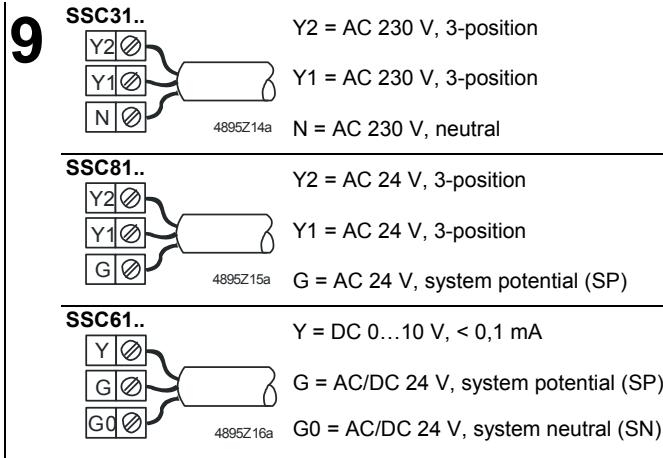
9

SSC31..

Y2
Y1
N
4895Z14a

Y2 = AC 230 V, 3-position

Y1 = AC 230 V, 3-position

N = AC 230 V, neutral

SSC81..

Y2
Y1
G
4895Z15a

Y2 = AC 24 V, 3-position

Y1 = AC 24 V, 3-position

G = AC 24 V, system potential (SP)

SSC61..

Y
G
G0
4895Z16a

Y = DC 0…10 V, < 0,1 mA

G = AC/DC 24 V, system potential (SP)

G0 = AC/DC 24 V, system neutral (SN)